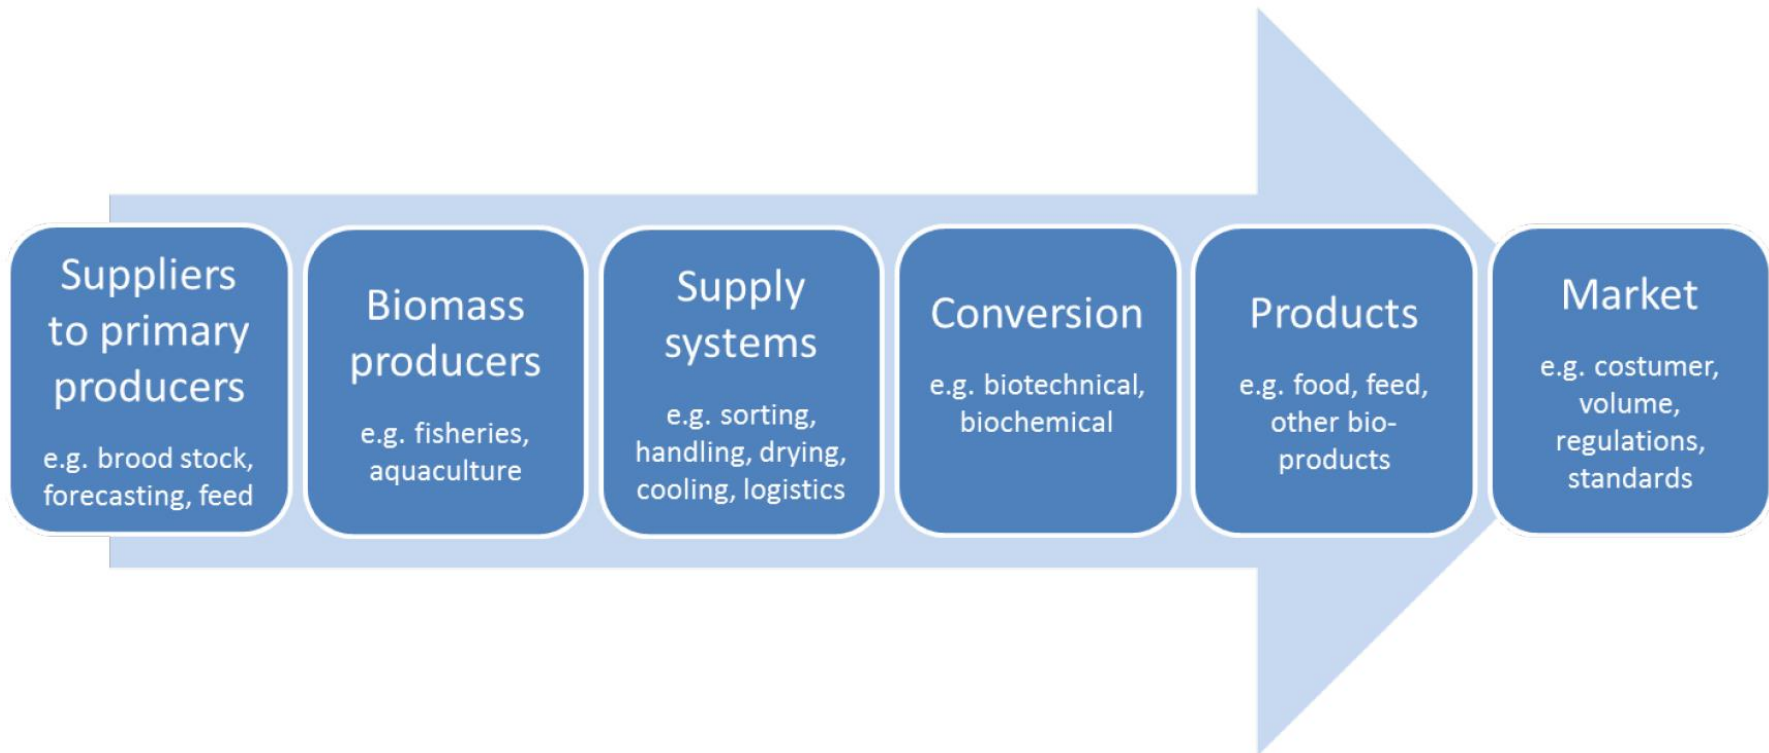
Suppliers to primary producers

e.g. brood stock, forecasting, feed

Biomass producers

e.g. fisheries, aquaculture

Supply systems

e.g. sorting, handling, drying, cooling, logistics

Conversion

e.g. biotechnical, biochemical

Products

e.g. food, feed, other bio-products

Market

e.g. costumer, volume, regulations, standards